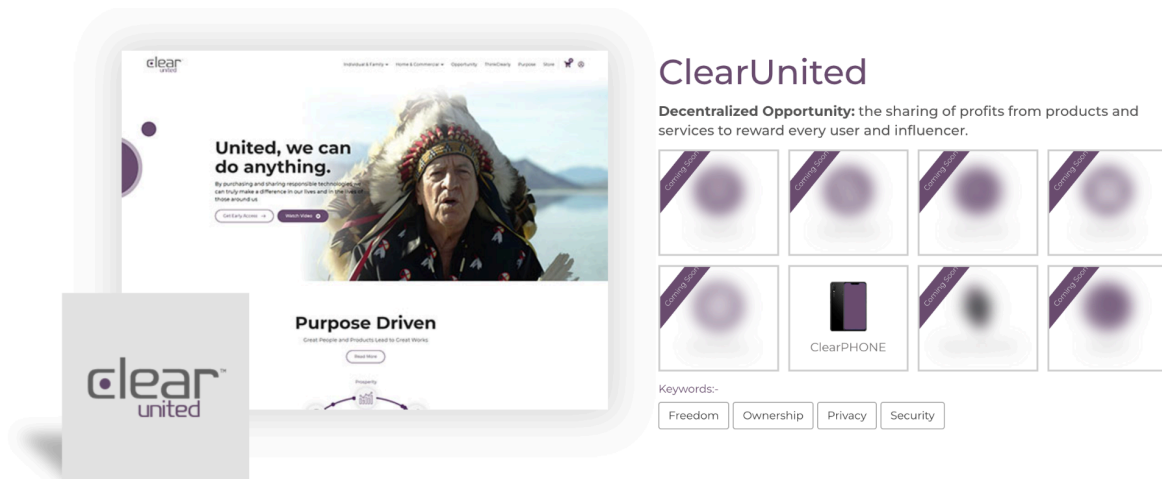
clear united

Individual & Family ▾ Home & Commercial ▾ Opportunity ThinkClearly Purpose Store

United, we can do anything.

By purchasing and sharing responsible technologies we can truly make a difference in our lives and in the lives of those around us

Get Early Access → Watch Video

Purpose Driven

Great People and Products Lead to Great Works

Read More

Prosperity

clear™ united

ClearUnited

**Decentralized Opportunity:** the sharing of profits from products and services to reward every user and influencer.

Coming Soon

Coming Soon

Coming Soon

Coming Soon

Coming Soon

ClearPHONE

Coming Soon

Coming Soon

Keywords:-

Freedom Ownership Privacy Security